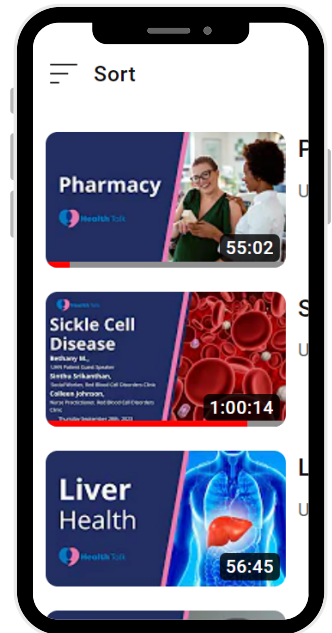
Sort

Pharmacy

Health Talk

55:02

P

U

Health Talk

Sickle Cell Disease

Bethany M.,
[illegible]
Sinthu Srikanthan,
Social Worker, Red Blood Cell Disorders Clinic
Colleen Johnson,
Nurse Practitioner, Red Blood Cell Disorders Clinic
Thursday September 28th, 2023

1:00:14

S

U

Liver Health

Health Talk

56:45

L

U